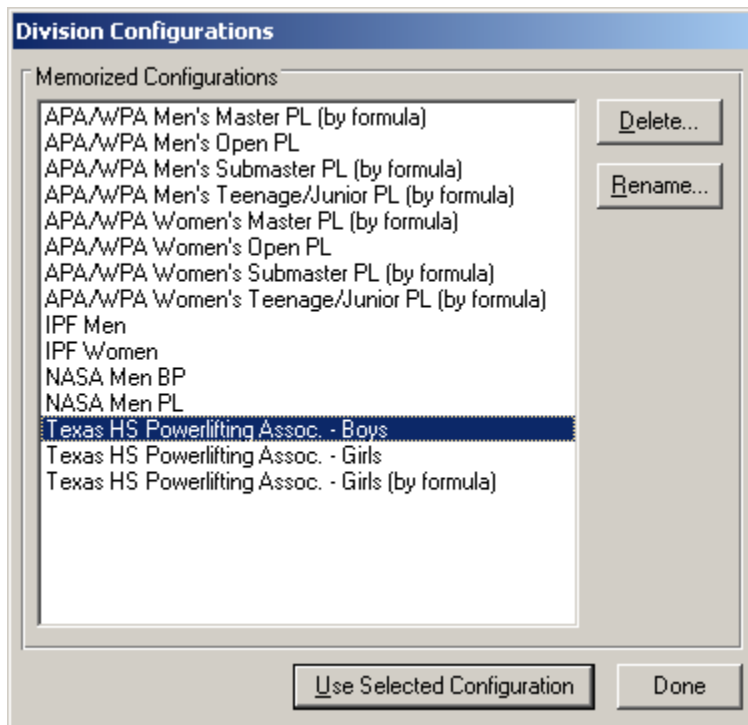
Division Configurations

Memorized Configurations

APA/WPA Men's Master PL (by formula)
APA/WPA Men's Open PL
APA/WPA Men's Submaster PL (by formula)
APA/WPA Men's Teenage/Junior PL (by formula)
APA/WPA Women's Master PL (by formula)
APA/WPA Women's Open PL
APA/WPA Women's Submaster PL (by formula)
APA/WPA Women's Teenage/Junior PL (by formula)
IPF Men
IPF Women
NASA Men BP
NASA Men PL
Texas HS Powerlifting Assoc. - Boys
Texas HS Powerlifting Assoc. - Girls
Texas HS Powerlifting Assoc. - Girls (by formula)

Delete...
Rename...

Use Selected Configuration
Done